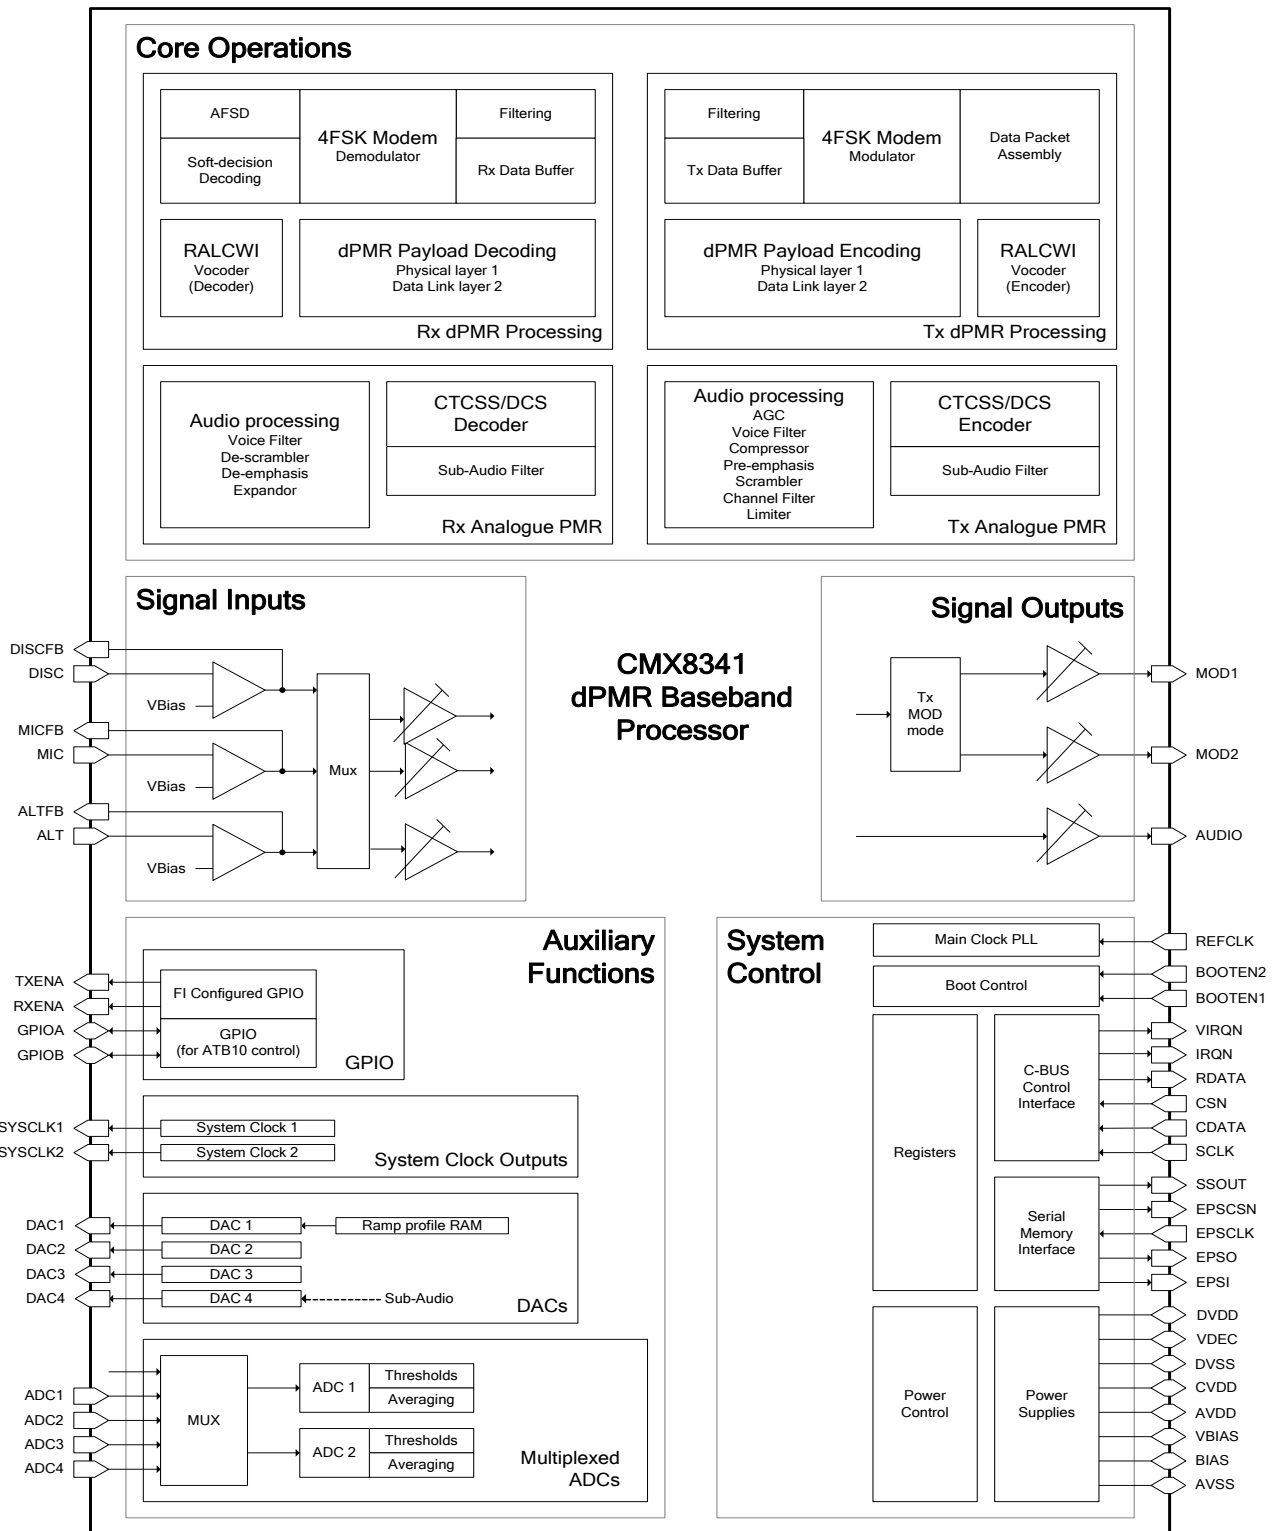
Core Operations

AFSD
Soft-decision Decoding
4FSK Modem
Demodulator
Filtering
Rx Data Buffer
RALCWI
Vocoder
(Decoder)
dPMR Payload Decoding
Physical layer 1
Data Link layer 2
Rx dPMR Processing

Filtering
Tx Data Buffer
4FSK Modem
Modulator
Data Packet Assembly
dPMR Payload Encoding
Physical layer 1
Data Link layer 2
RALCWI
Vocoder
(Encoder)
Tx dPMR Processing

Audio processing
Voice Filter
De-scrambler
De-emphasis
Expandor
CTCSS/DCS
Decoder
Sub-Audio Filter
Rx Analogue PMR

Audio processing
AGC
Voice Filter
Compressor
Pre-emphasis
Scrambler
Channel Filter
Limiter
CTCSS/DCS
Encoder
Sub-Audio Filter
Tx Analogue PMR

Signal Inputs
DISCFB
DISC
VBias
MICFB
MIC
VBias
ALTFB
ALT
VBias
Mux

CMX8341
dPMR Baseband
Processor

Signal Outputs
Tx
MOD
mode
MOD1
MOD2
AUDIO

Auxiliary
Functions
TXENA
RXENA
GPIOA
GPIOB
FI Configured GPIO
GPIO
(for ATB10 control)
GPIO
SYSCLK1
SYSCLK2
System Clock 1
System Clock 2
System Clock Outputs
DAC1
DAC2
DAC3
DAC4
DAC 1
DAC 2
DAC 3
DAC 4
Ramp profile RAM
Sub-Audio
DACs
ADC1
ADC2
ADC3
ADC4
MUX
ADC 1
ADC 2
Thresholds
Averaging
Thresholds
Averaging
Multiplexed
ADCs

System
Control
Main Clock PLL
Boot Control
Registers
C-BUS
Control
Interface
Serial
Memory
Interface
Power
Control
Power
Supplies
REFCLK
BOOTEN2
BOOTEN1
VIRQN
IRQN
RDATA
CSN
CDATA
SCLK
SSOUT
EPSCSN
EPSCLK
EPSO
EPSI
DVDD
VDEC
DVSS
CVDD
AVDD
VBIAS
BIAS
AVSS